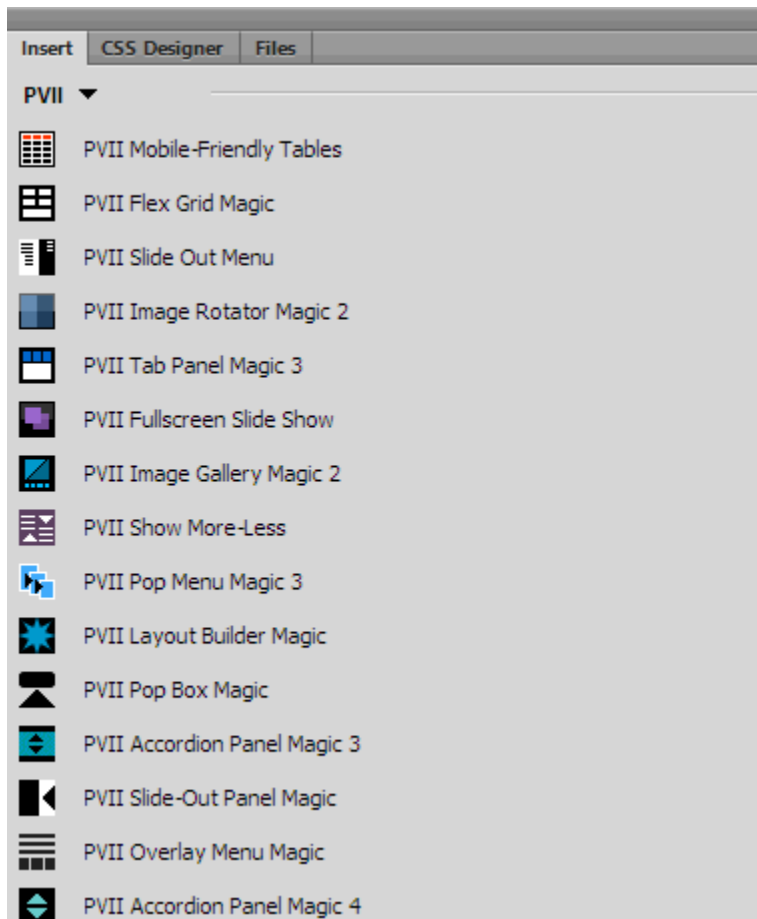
Insert CSS Designer Files

PVII

PVII Mobile-Friendly Tables

PVII Flex Grid Magic

PVII Slide Out Menu

PVII Image Rotator Magic 2

PVII Tab Panel Magic 3

PVII Fullscreen Slide Show

PVII Image Gallery Magic 2

PVII Show More-Less

PVII Pop Menu Magic 3

PVII Layout Builder Magic

PVII Pop Box Magic

PVII Accordion Panel Magic 3

PVII Slide-Out Panel Magic

PVII Overlay Menu Magic

PVII Accordion Panel Magic 4